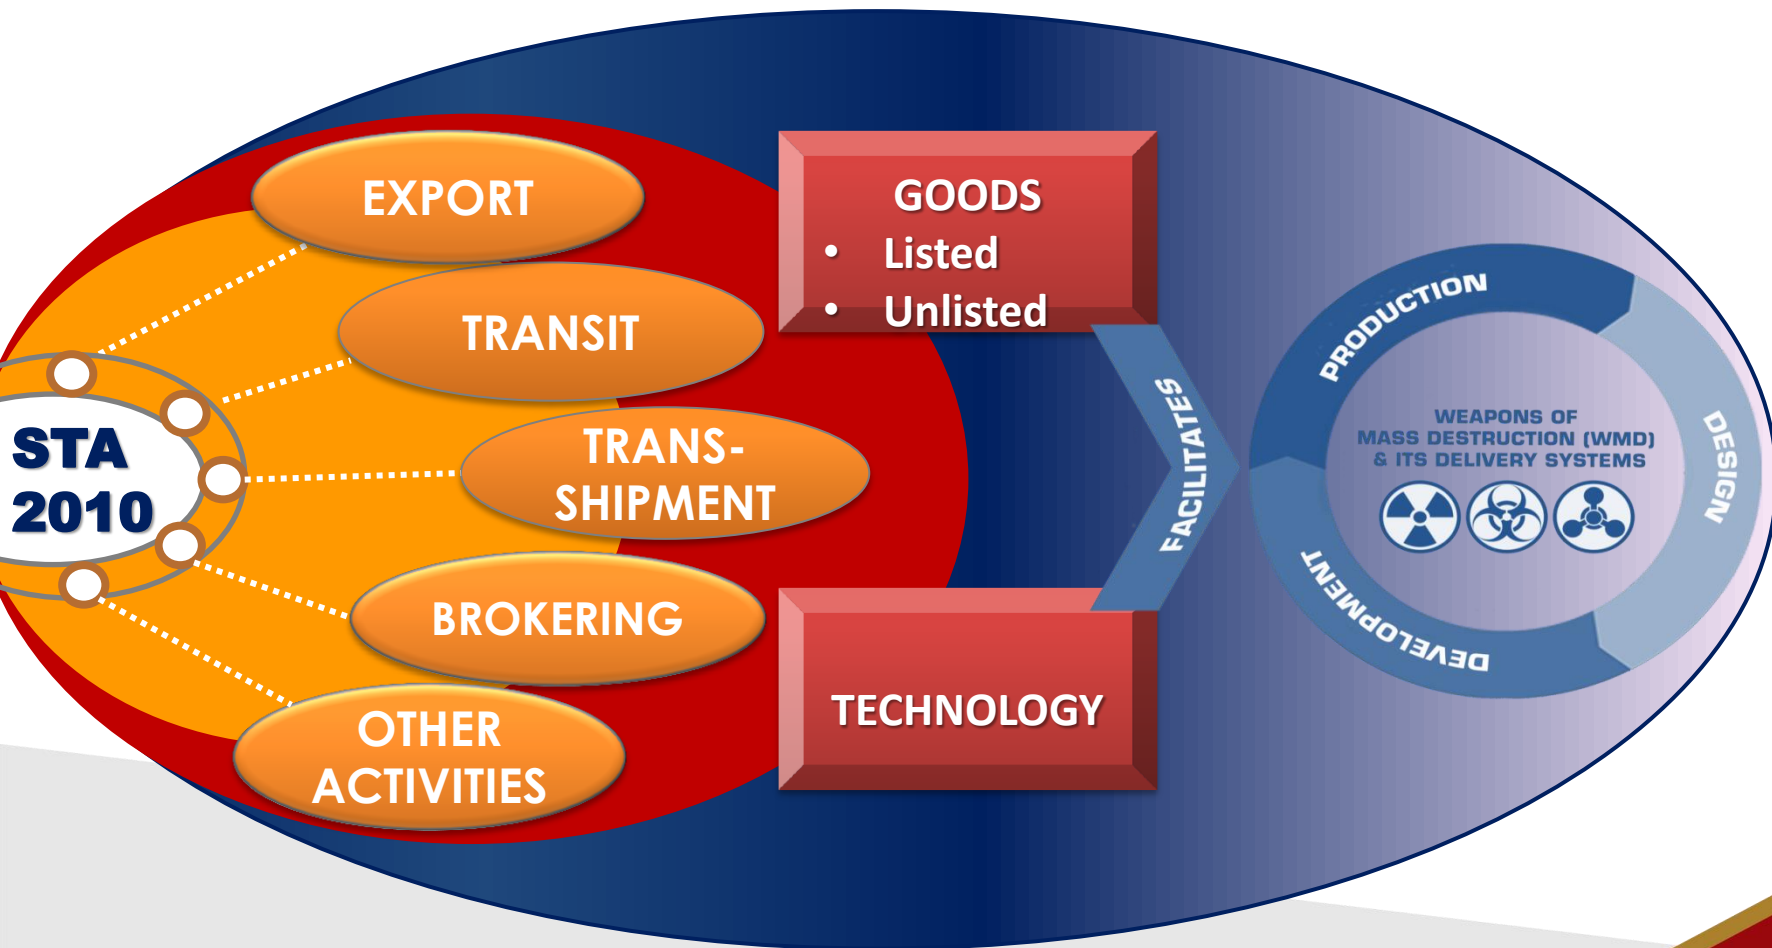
STA 2010

EXPORT

TRANSIT

TRANS-SHIPMENT

BROKERING

OTHER ACTIVITIES

GOODS
• Listed
• Unlisted

TECHNOLOGY

FACILITATES

PRODUCTION

DESIGN

DEVELOPMENT

WEAPONS OF MASS DESTRUCTION (WMD) & ITS DELIVERY SYSTEMS